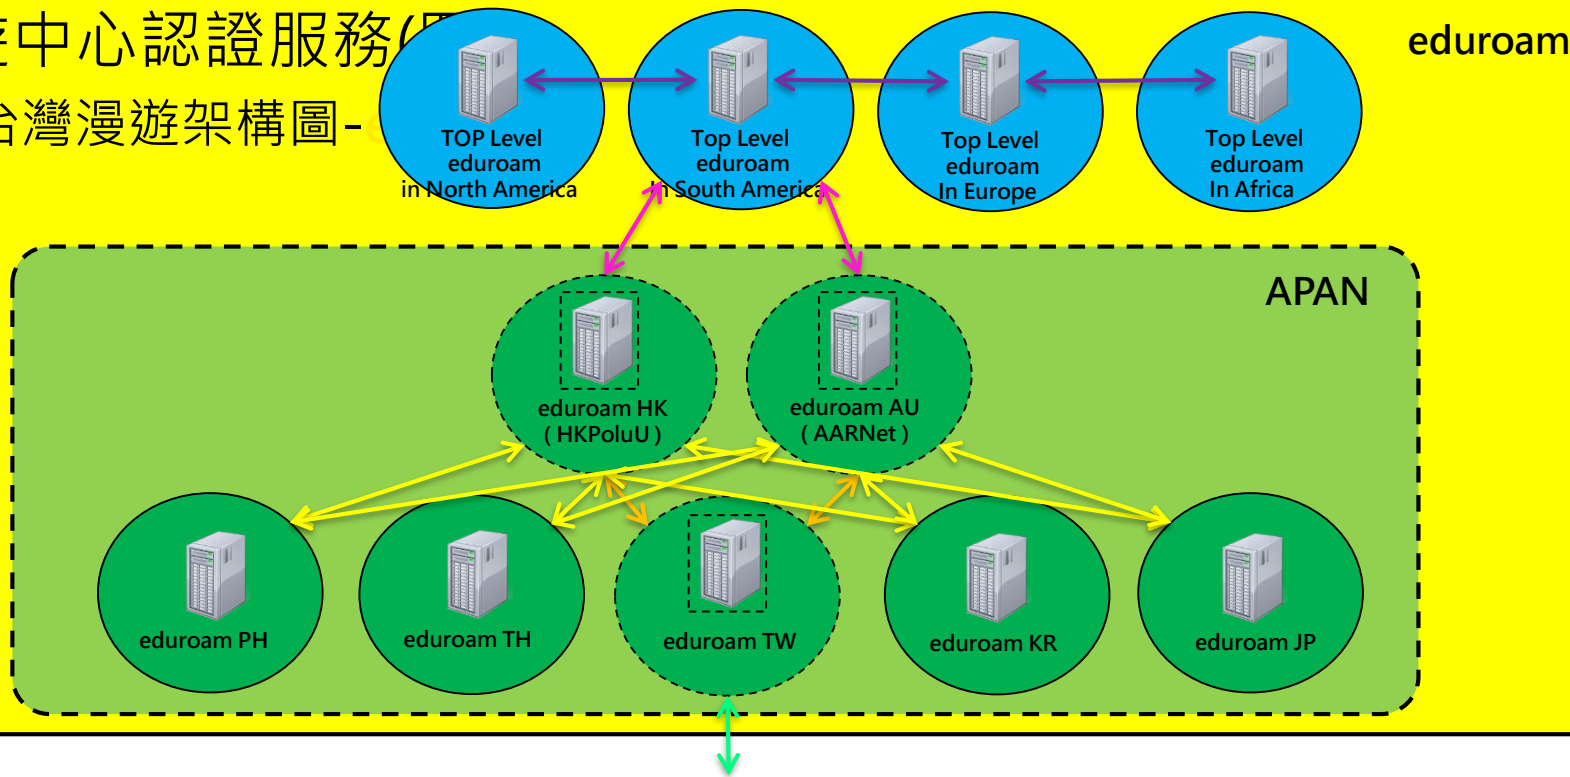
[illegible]中心認證服務([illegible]
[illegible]台灣漫遊架構圖-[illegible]

eduroam

TOP Level
eduroam
in North America

Top Level
eduroam
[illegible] South America

Top Level
eduroam
In Europe

Top Level
eduroam
In Africa

APAN

eduroam HK
( HKPoluU )

eduroam AU
( AARNet )

eduroam PH

eduroam TH

eduroam TW

eduroam KR

eduroam JP